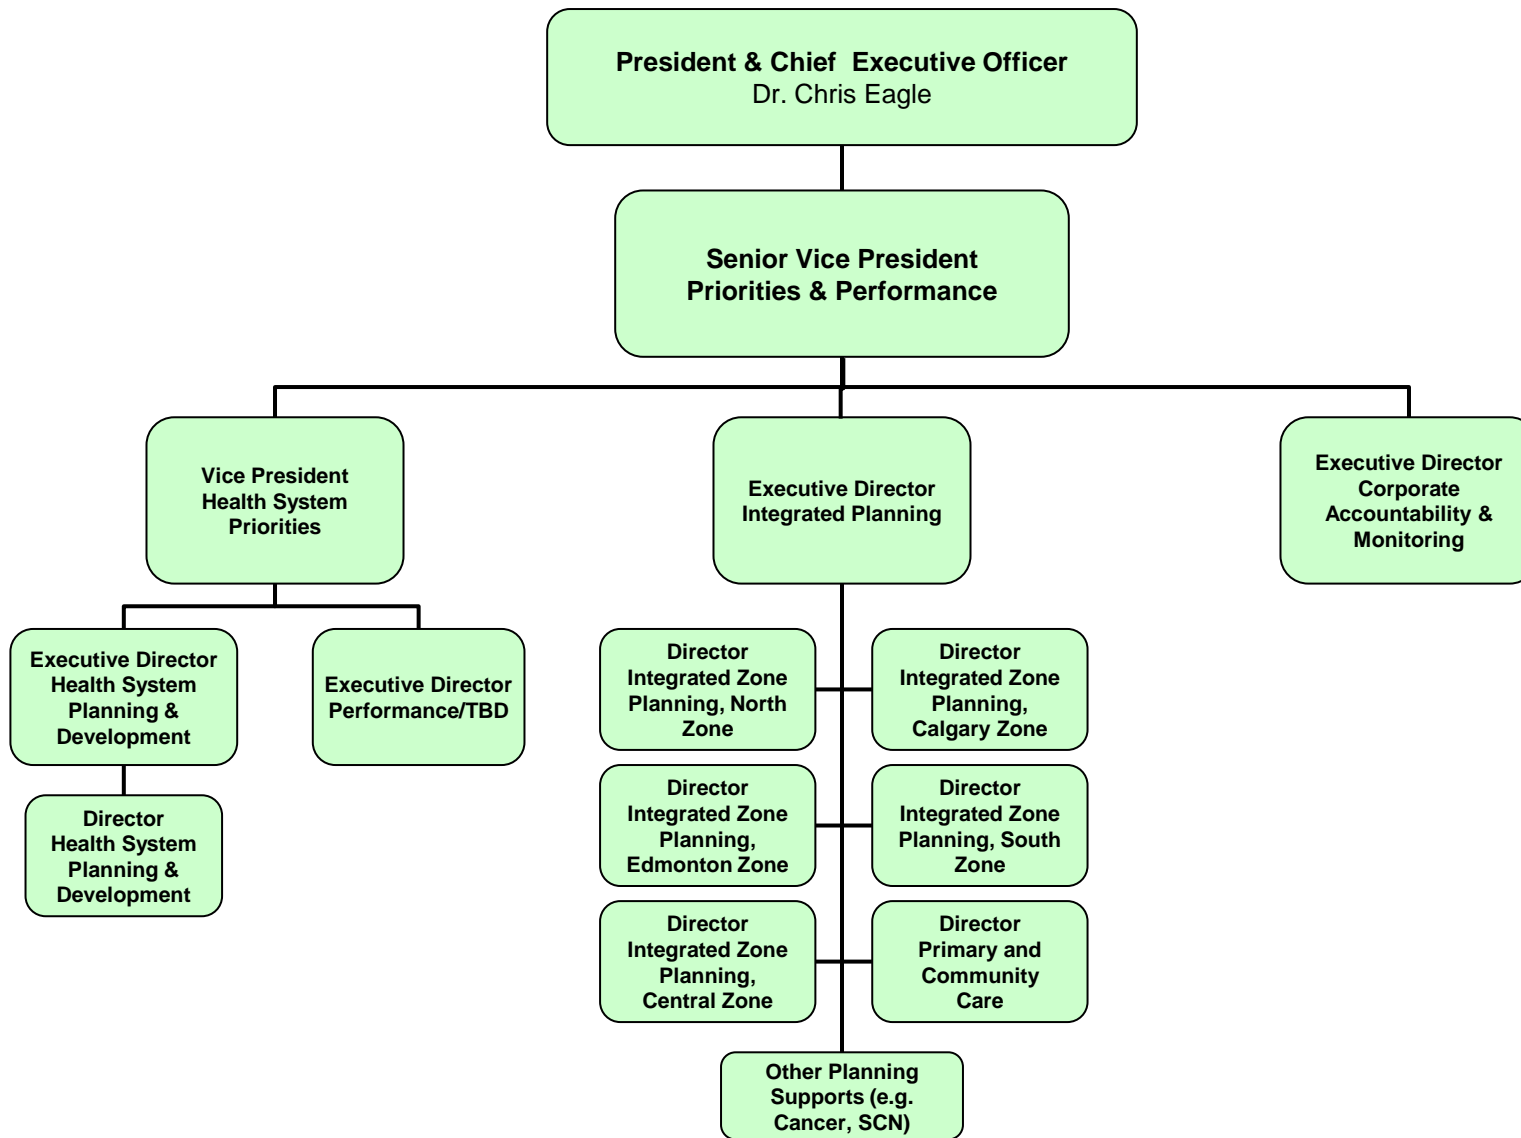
President & Chief Executive Officer
Dr. Chris Eagle

Senior Vice President
Priorities & Performance

Vice President
Health System
Priorities

Executive Director
Integrated Planning

Executive Director
Corporate
Accountability &
Monitoring

Executive Director
Health System
Planning &
Development

Executive Director
Performance/TBD

Director
Health System
Planning &
Development

Director
Integrated Zone
Planning, North
Zone

Director
Integrated Zone
Planning,
Calgary Zone

Director
Integrated Zone
Planning,
Edmonton Zone

Director
Integrated Zone
Planning, South
Zone

Director
Integrated Zone
Planning,
Central Zone

Director
Primary and
Community
Care

Other Planning
Supports (e.g.
Cancer, SCN)